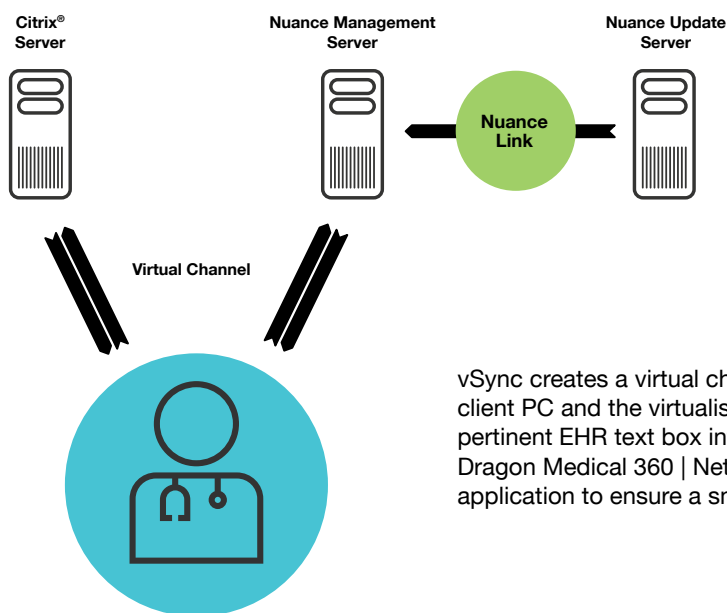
Citrix® Server

Nuance Management Server

Nuance Update Server

Nuance Link

Virtual Channel

vSync creates a virtual ch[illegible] client PC and the virtualis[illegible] pertinent EHR text box in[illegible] Dragon Medical 360 | Net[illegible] application to ensure a sm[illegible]